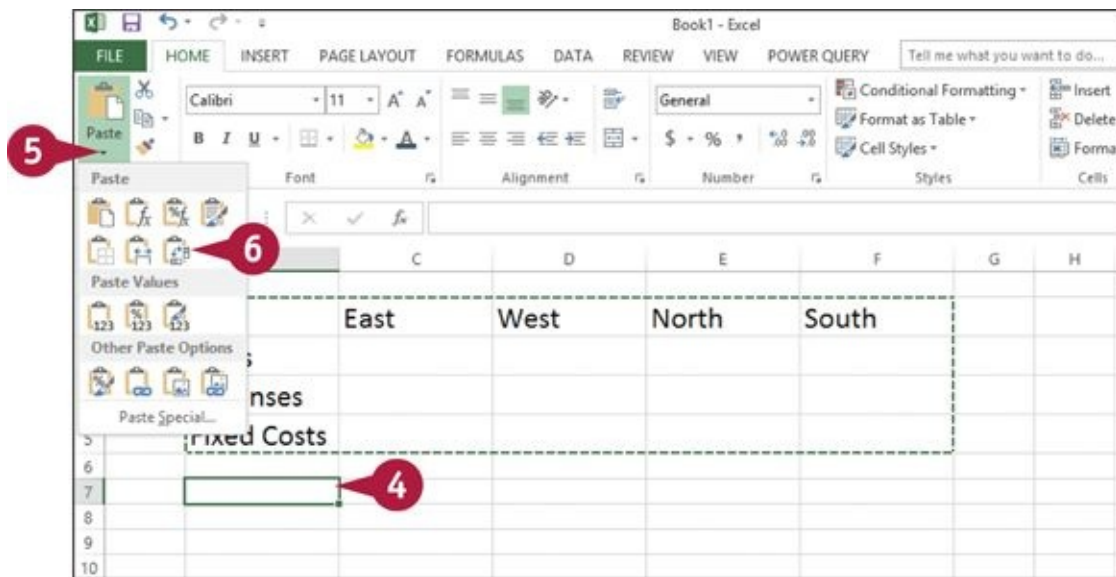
Book1 - Excel

FILE HOME INSERT PAGE LAYOUT FORMULAS DATA REVIEW VIEW POWER QUERY Tell me what you want to do...

Paste

Calibri 11 A A

B I U

Font

Alignment

General

$ - % ,

Number

Conditional Formatting

Format as Table

Cell Styles

Styles

Insert

Delete

Forma

Cells

5

Paste

6

Paste Values

Other Paste Options

Paste Special...

$f_x$

C D E F G H

East West North South

s

nses

Fixed Costs

5
6
7
8
9
10

4